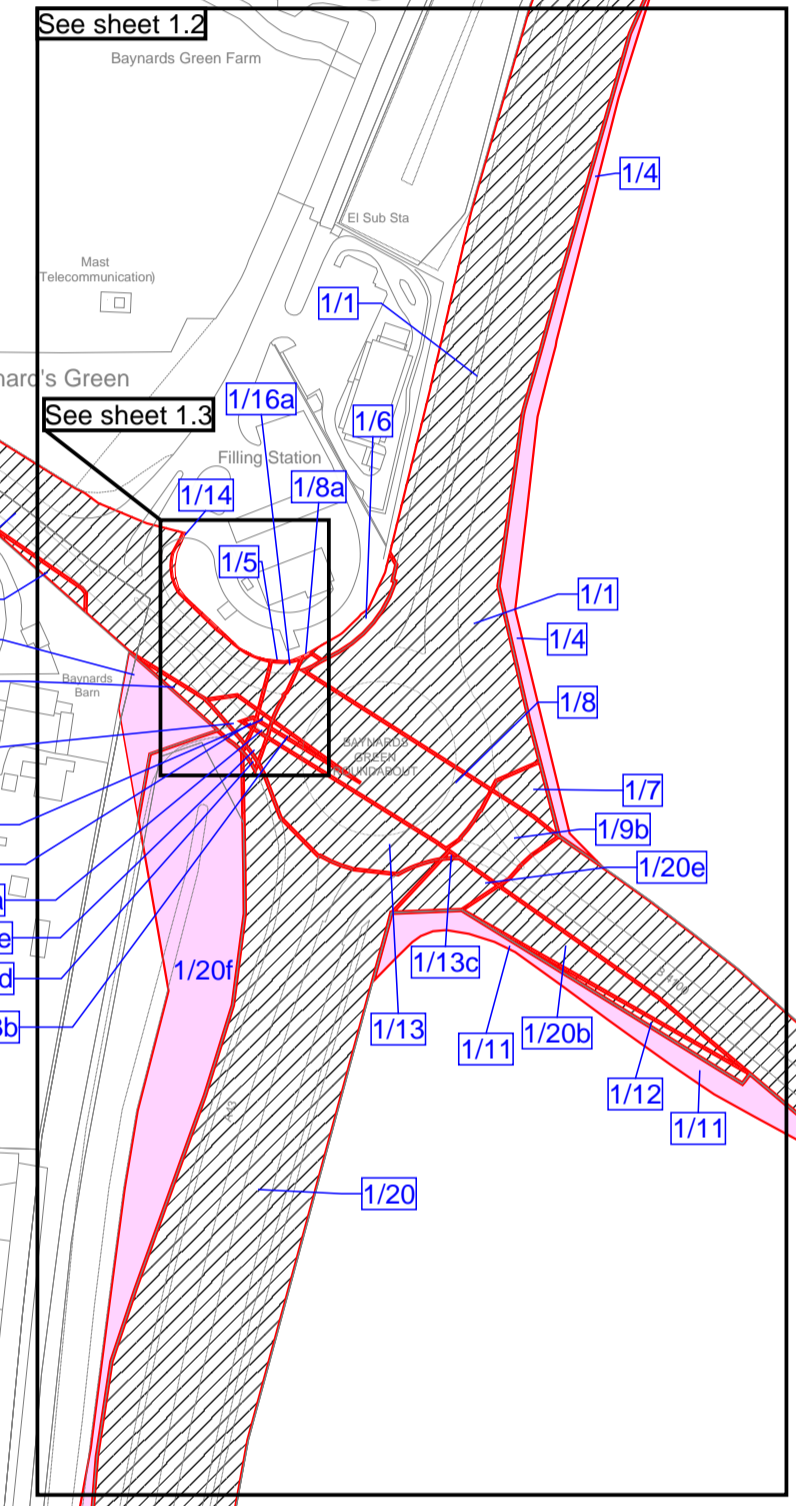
See sheet 1.2

Baynards Green Farm

1/4

El Sub Sta

Mast
Telecommunication)

1/1

nard's Green

1/16a

See sheet 1.3

1/6

Filling Station

1/14

1/8a

1/5

1/1

1/4

Baynards
Barn

1/8

BAYNARDS
GREEN
ROUNDABOUT

1/7

1/9b

1/20e

a

e

1/13c

d

1/20f

b

1/13

1/11

1/20b

1/12

1/11

1/20